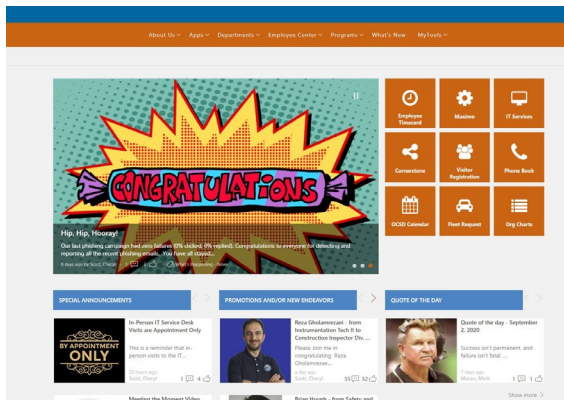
About Us ∨ Apps ∨ Departments ∨ Employee Center ∨ Programs ∨ What's New MyTools ∨

CONGRATULATIONS

Hip, Hip, Hooray!

Our last phishing campaign had zero failures (0% clicked, 0% replied). Congratulations to everyone for detecting and reporting all the recent phishing emails. You have all stayed...

6 days ago by Scott, Cheryl 1 4 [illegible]

Employee Timecard

Maximo

IT Services

Cornerstone

Visitor Registration

Phone Book

OCSD Calendar

Fleet Request

Org Charts

SPECIAL ANNOUNCEMENTS

PROMOTIONS AND/OR NEW ENDEAVORS

QUOTE OF THE DAY

BY APPOINTMENT ONLY

In-Person IT Service Desk Visits are by Appointment Only

This is a reminder that in-person visits to the IT...

20 hours ago
Scott, Cheryl 1 4

Reza Gholamrezaei - from Instrumentation Tech II to Construction Inspector Dvr, ...

Please join me in congratulating Reza Gholamrezae...

a day ago
Scott, Cheryl 35 52

Quote of the day - September 2, 2020

Success isn't permanent, and failure isn't fatal. ...

4 days ago
Mascu, Mark 1 1

Meeting the Moment Video

Brian Hough - from Safety and

Show more